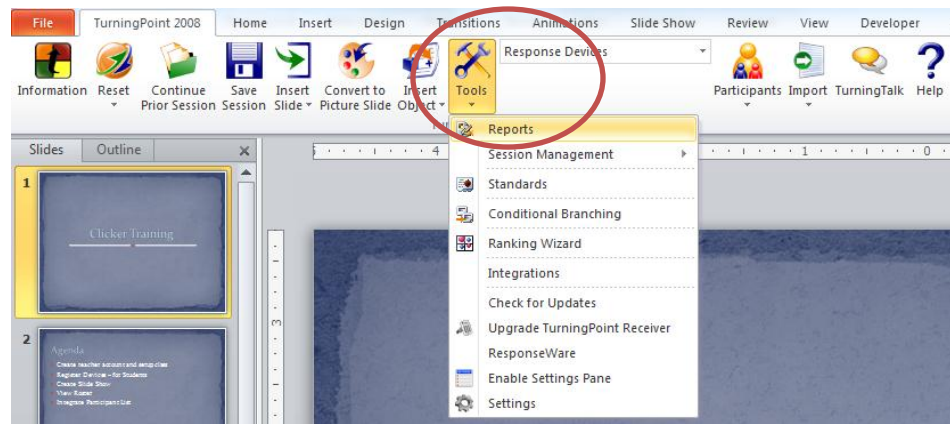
File TurningPoint 2008 Home Insert Design Transitions Animations Slide Show Review View Developer

Information Reset Continue Prior Session Save Session Insert Slide Convert to Picture Slide Insert Object Tools Response Devices Participants Import TurningTalk Help

Slides Outline

1 Clicker Training

2 Agenda
Create teacher account and setup class
Register Devices – for Students
Create Slide Show
View Roster
Integrate Participant List

Reports
Session Management
Standards
Conditional Branching
Ranking Wizard
Integrations
Check for Updates
Upgrade TurningPoint Receiver
ResponseWare
Enable Settings Pane
Settings